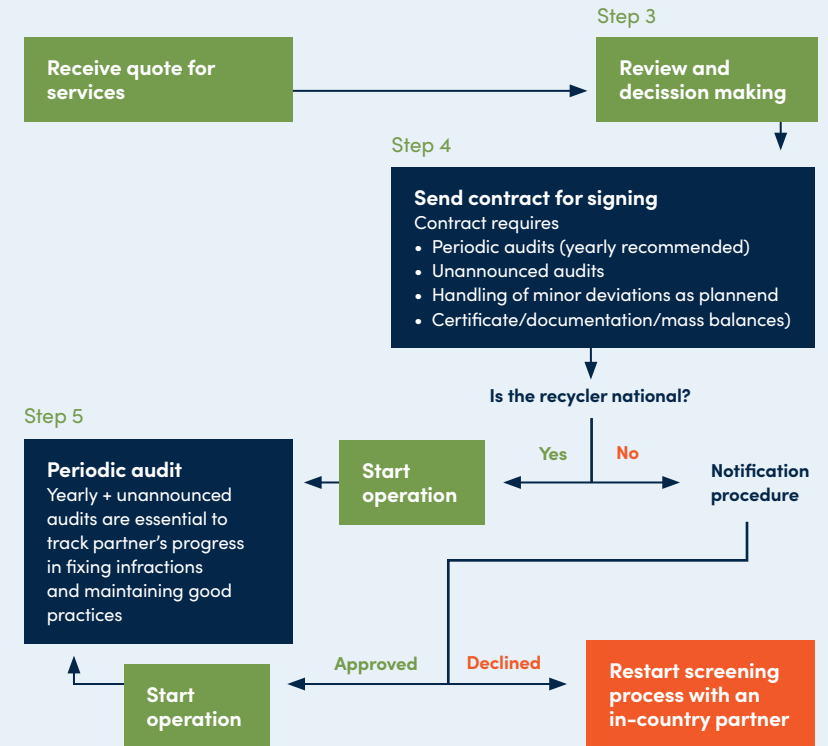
Receive quote for services

Step 3

Review and decission making

Step 4

Send contract for signing
Contract requires
• Periodic audits (yearly recommended)
• Unannounced audits
• Handling of minor deviations as plannend
• Certificate/documentation/mass balances)

Is the recycler national?

Yes

No

Step 5

Periodic audit
Yearly + unannounced audits are essential to track partner's progress in fixing infractions and maintaining good practices

Start operation

Notification procedure

Approved

Declined

Start operation

Restart screening process with an in-country partner